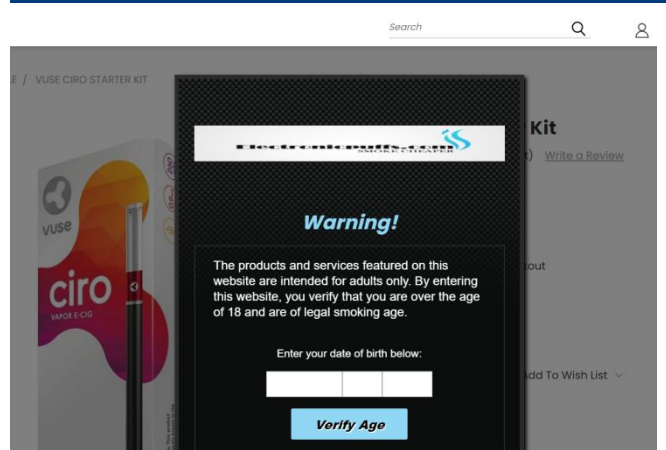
Search

E / VUSE CIRO STARTER KIT

Kit

Write a Review

Electronicpuffs.com SMOKE CHEAPER

Warning!

The products and services featured on this website are intended for adults only. By entering this website, you verify that you are over the age of 18 and are of legal smoking age.

Enter your date of birth below:

Verify Age

out

Add To Wish List

vuse

ciro

VAPOR E-CIG